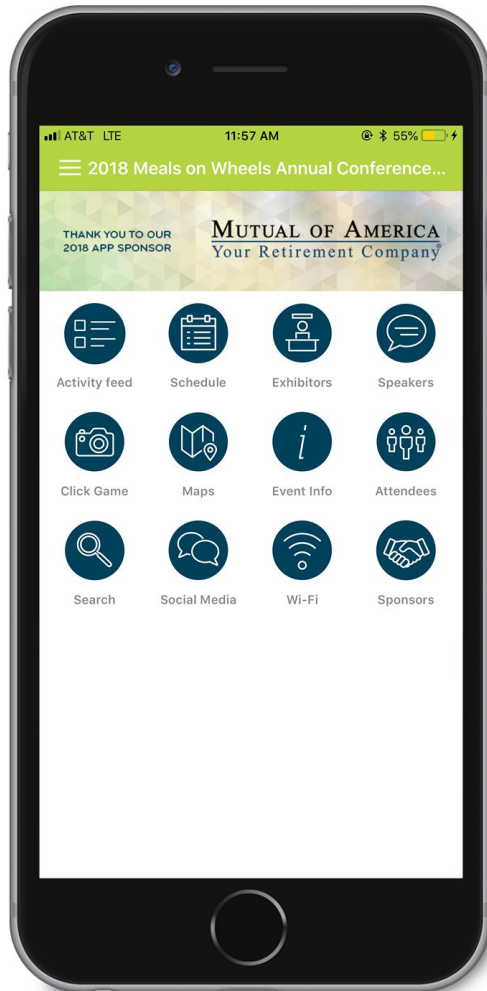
AT&T LTE 11:57 AM 55%

2018 Meals on Wheels Annual Conference...

THANK YOU TO OUR 2018 APP SPONSOR

MUTUAL OF AMERICA
Your Retirement Company

Activity feed
Schedule
Exhibitors
Speakers
Click Game
Maps
Event Info
Attendees
Search
Social Media
Wi-Fi
Sponsors